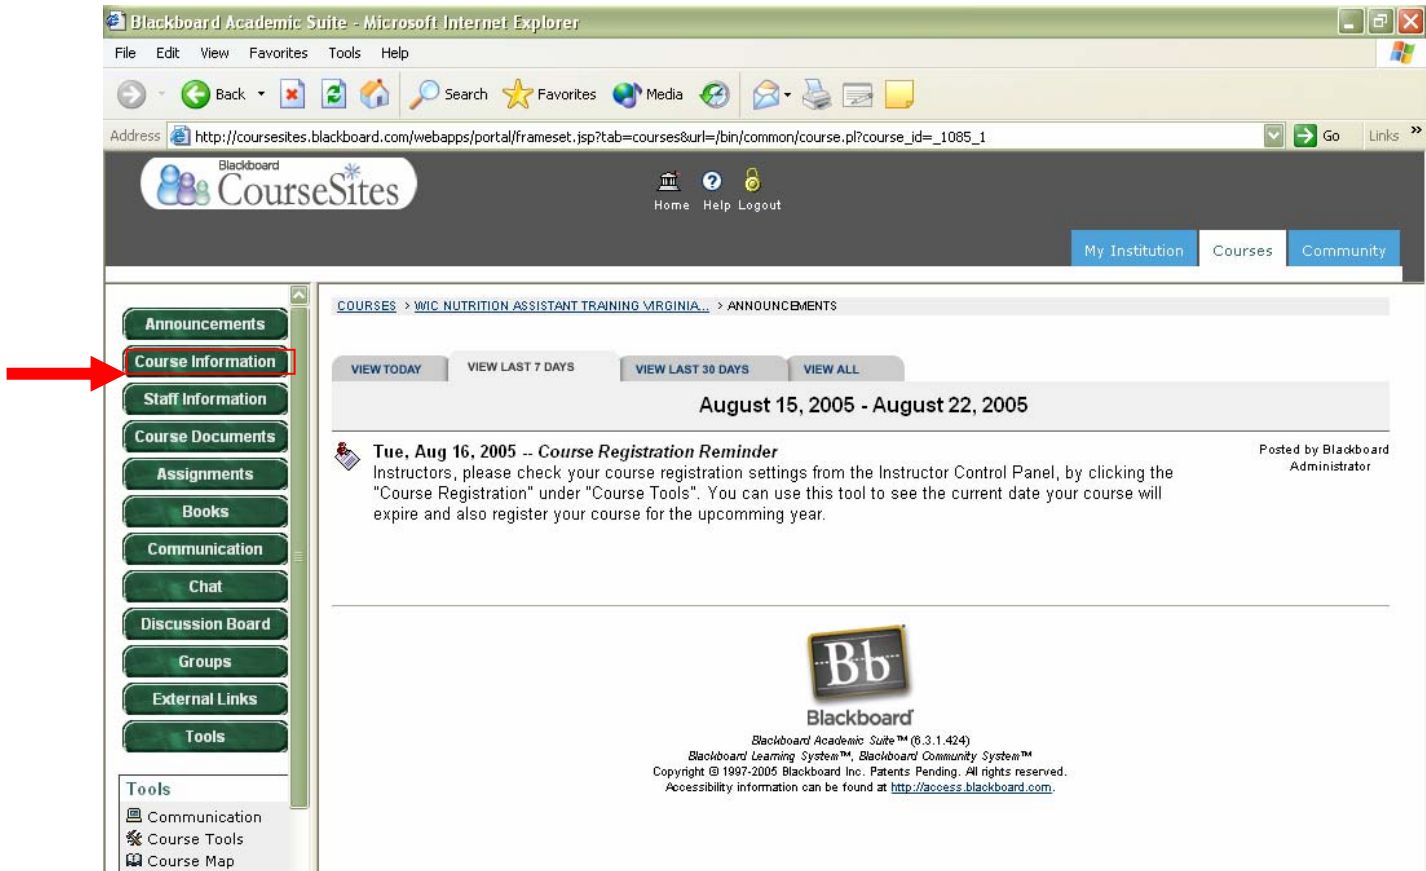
Blackboard Academic Suite - Microsoft Internet Explorer

File Edit View Favorites Tools Help

Back Search Favorites Media

Address http://coursesites.blackboard.com/webapps/portal/frameset.jsp?tab=courses&url=/bin/common/course.pl?course_id=_1085_1 Go Links

Blackboard CourseSites

Home Help Logout

My Institution Courses Community

Announcements
Course Information
Staff Information
Course Documents
Assignments
Books
Communication
Chat
Discussion Board
Groups
External Links
Tools

Tools
Communication
Course Tools
Course Map

COURSES > WIC NUTRITION ASSISTANT TRAINING VIRGINIA... > ANNOUNCEMENTS

VIEW TODAY VIEW LAST 7 DAYS VIEW LAST 30 DAYS VIEW ALL

August 15, 2005 - August 22, 2005

Tue, Aug 16, 2005 -- Course Registration Reminder
Instructors, please check your course registration settings from the Instructor Control Panel, by clicking the "Course Registration" under "Course Tools". You can use this tool to see the current date your course will expire and also register your course for the upcomming year.

Posted by Blackboard Administrator

Bb
Blackboard

Blackboard Academic Suite™ (6.3.1.424)
Blackboard Learning System™, Blackboard Community System™
Copyright © 1997-2005 Blackboard Inc. Patents Pending. All rights reserved.
Accessibility information can be found at http://access.blackboard.com.